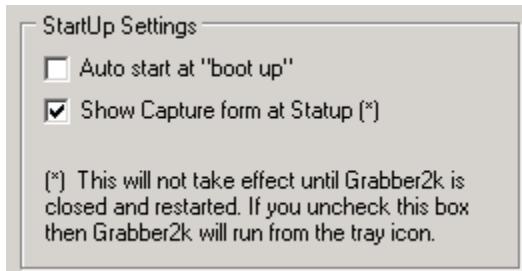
StartUp Settings

Auto start at "boot up"

Show Capture form at Statup (*)

(*) This will not take effect until Grabber2k is closed and restarted. If you uncheck this box then Grabber2k will run from the tray icon.